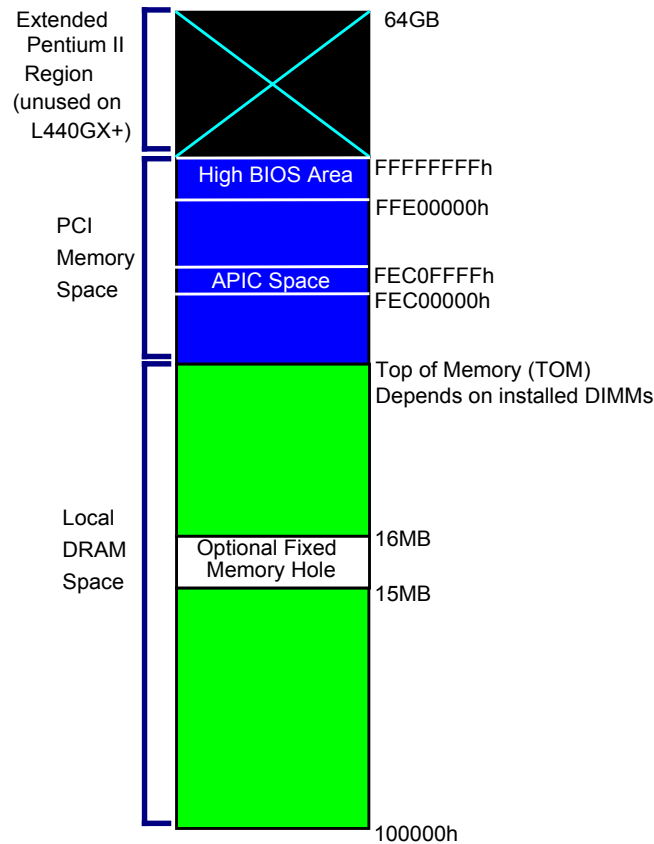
Extended Pentium II Region (unused on L440GX+)

64GB

High BIOS Area

FFFFFFFFh

FFE00000h

PCI Memory Space

APIC Space

FEC0FFFFh

FEC00000h

Top of Memory (TOM)
Depends on installed DIMMs

Local DRAM Space

Optional Fixed Memory Hole

16MB

15MB

100000h